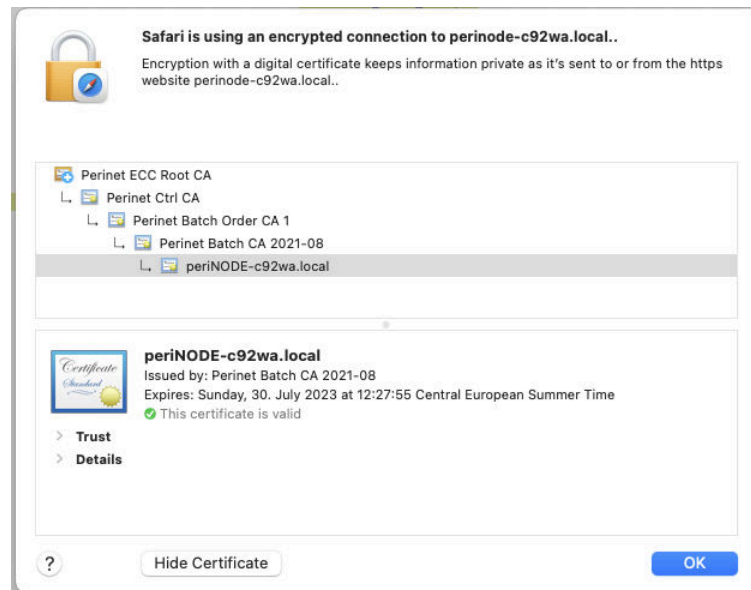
Safari is using an encrypted connection to perinode-c92wa.local..

Encryption with a digital certificate keeps information private as it's sent to or from the https website perinode-c92wa.local..

Perinet ECC Root CA
Perinet Ctrl CA
Perinet Batch Order CA 1
Perinet Batch CA 2021-08
periNODE-c92wa.local

Certificate Standard

periNODE-c92wa.local
Issued by: Perinet Batch CA 2021-08
Expires: Sunday, 30. July 2023 at 12:27:55 Central European Summer Time
This certificate is valid

Trust
Details

?
Hide Certificate
OK